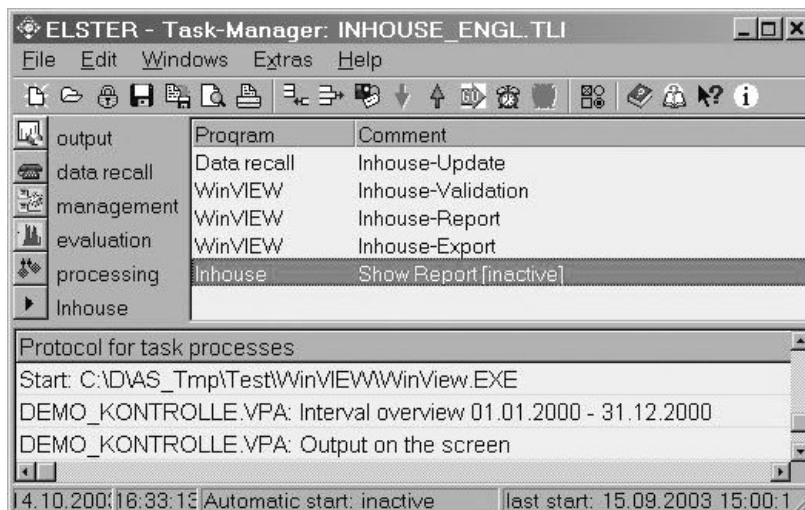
ELSTER - Task-Manager: INHOUSE_ENGL.TLI

File Edit Windows Extras Help

output
data recall
management
evaluation
processing
Inhouse

| Program | Comment |
|---|---|
| Data recall | Inhouse-Update |
| WinVIEW | Inhouse-Validation |
| WinVIEW | Inhouse-Report |
| WinVIEW | Inhouse-Export |
| Inhouse | Show Report [inactive] |

Protocol for task processes
Start: C:\D\AS_Tmp\Test\WinVIEW\WinView.EXE
DEMO_KONTROLLE.VPA: Interval overview 01.01.2000 - 31.12.2000
DEMO_KONTROLLE.VPA: Output on the screen

14.10.200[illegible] 16:33:1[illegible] Automatic start: inactive | last start: 15.09.2003 15:00:1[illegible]